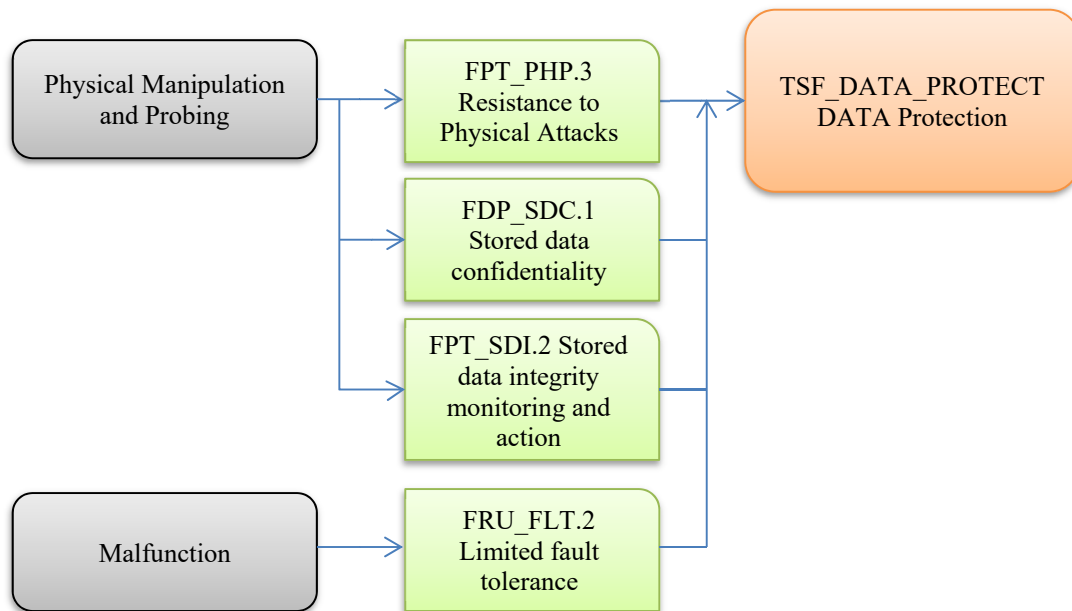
Physical Manipulation and Probing

FPT_PHP.3 Resistance to Physical Attacks

TSF_DATA_PROTECT DATA Protection

FDP_SDC.1 Stored data confidentiality

FPT_SDI.2 Stored data integrity monitoring and action

Malfunction

FRU_FLT.2 Limited fault tolerance